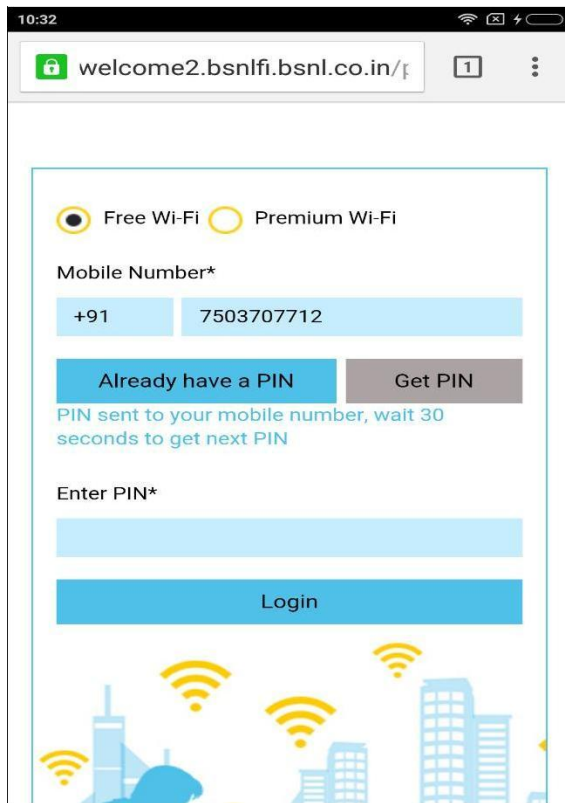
10:32

welcome2.bsnlfi.bsnl.co.in/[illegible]

1

Free Wi-Fi Premium Wi-Fi

Mobile Number*

+91 7503707712

Already have a PIN

Get PIN

PIN sent to your mobile number, wait 30 seconds to get next PIN

Enter PIN*

Login